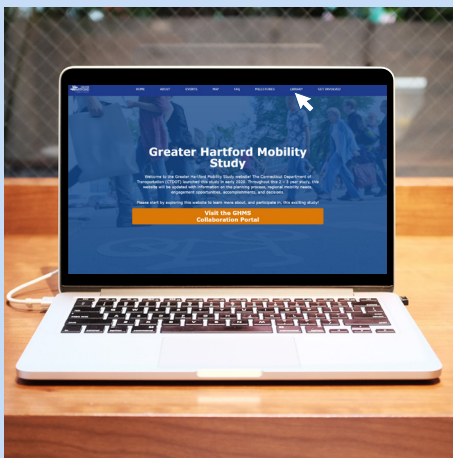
HOME ABOUT STUDIES MAP FAQ PROJECTS LIBRARY GET INVOLVED

Greater Hartford Mobility Study

Welcome to the Greater Hartford Mobility Study website! The Connecticut Department of Transportation (CTDOT) launched this study in early 2020. Throughout this 2 - 3 year study, this website will be updated with information on the planning process, regional mobility needs, engagement opportunities, accomplishments, and decisions.

Please start by exploring this website to learn more about, and participate in, this exciting study!

Visit the GHMS Collaboration Portal